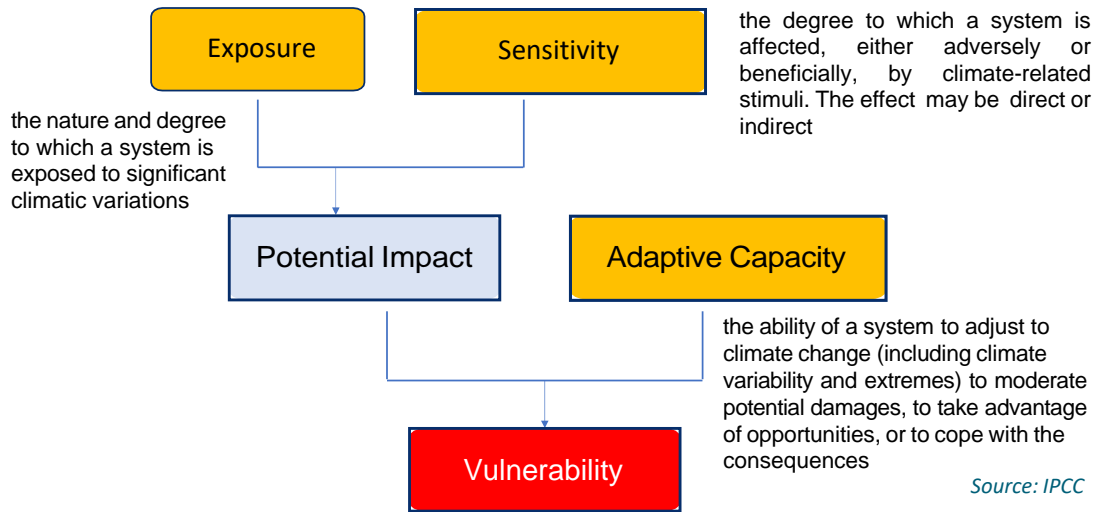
Exposure

Sensitivity

the degree to which a system is affected, either adversely or beneficially, by climate-related stimuli. The effect may be direct or indirect

the nature and degree to which a system is exposed to significant climatic variations

Potential Impact

Adaptive Capacity

the ability of a system to adjust to climate change (including climate variability and extremes) to moderate potential damages, to take advantage of opportunities, or to cope with the consequences

Vulnerability

Source: IPCC